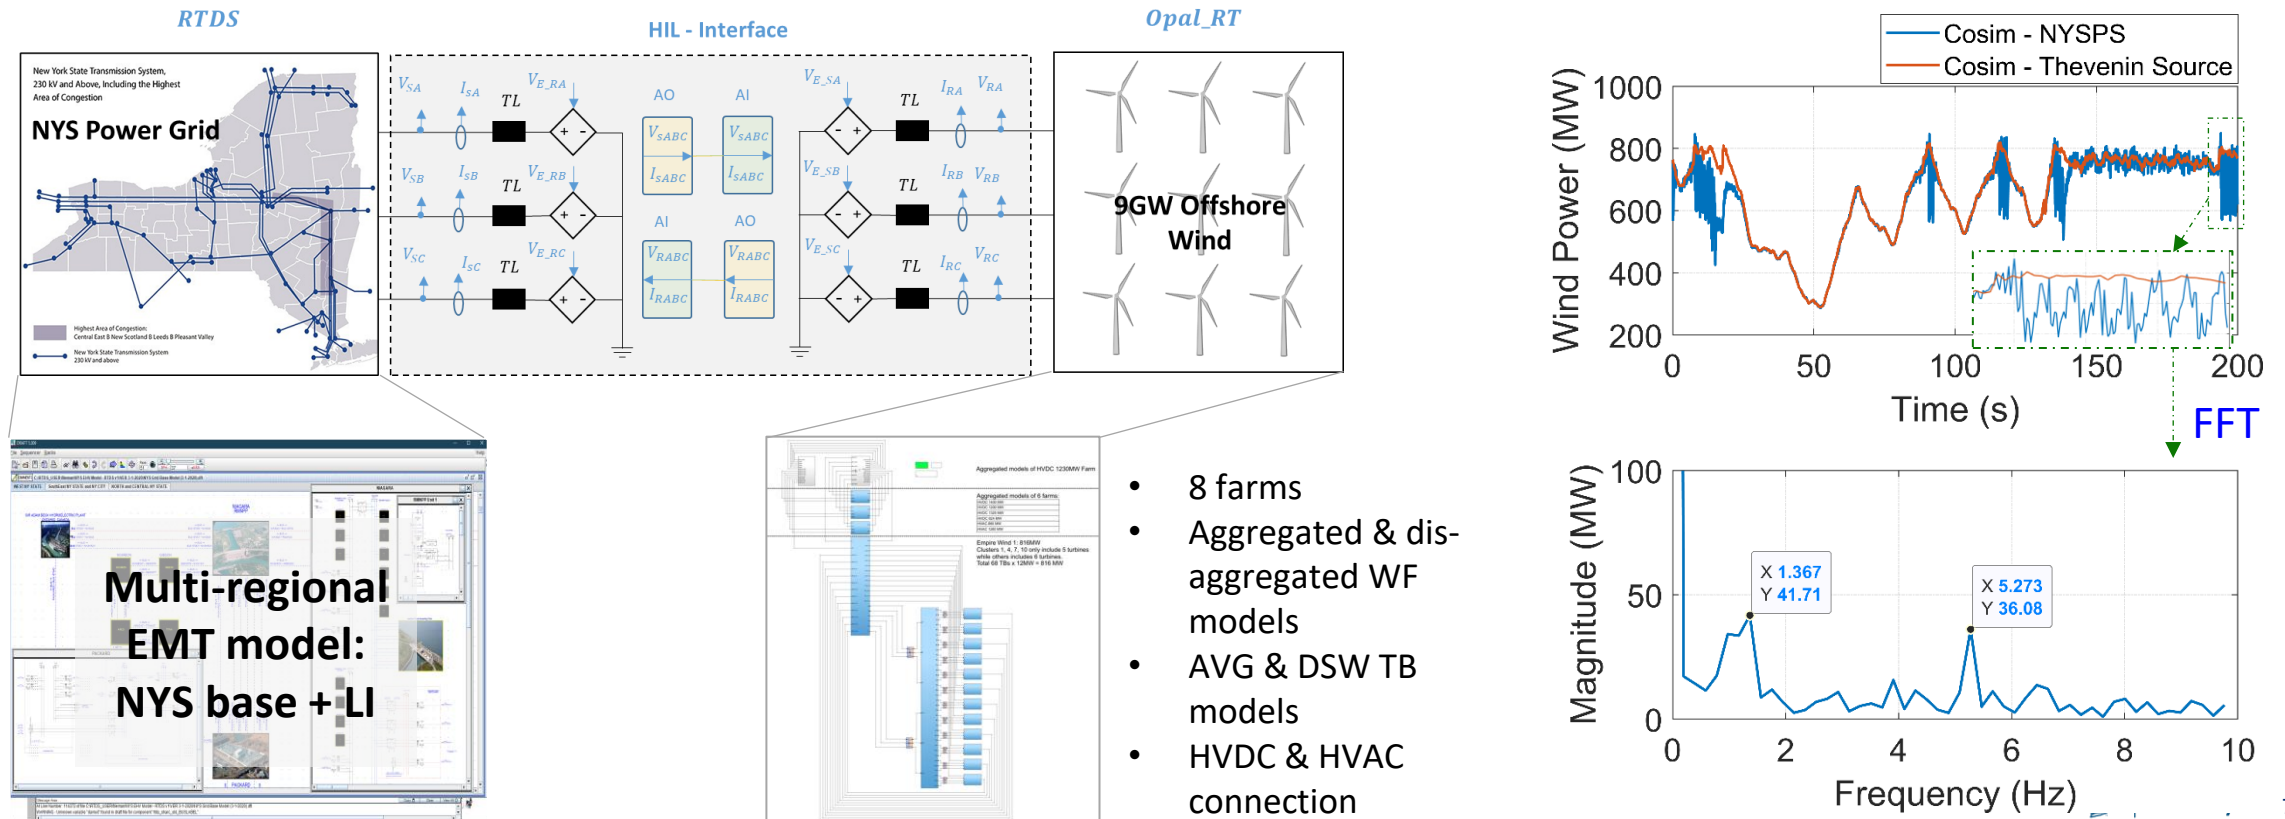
RTDS

HIL - Interface

Opal_RT

New York State Transmission System, 230 kV and Above, Including the Highest Area of Congestion

NYS Power Grid

Highest Area of Congestion: Central East & New Scotland & Leeds & Pleasant Valley

New York State Transmission System 230 kV and above

$V_{SA}$ $I_{SA}$ TL $V_{E\_RA}$ + -

$V_{SB}$ $I_{SB}$ TL $V_{E\_RB}$ + -

$V_{SC}$ $I_{SC}$ TL $V_{E\_RC}$ + -

AO AI

$V_{sABC}$ $I_{sABC}$ $V_{sABC}$ $I_{sABC}$

AI AO

$V_{RABC}$ $I_{RABC}$ $V_{RABC}$ $I_{RABC}$

$V_{E\_SA}$ - + TL $I_{RA}$ $V_{RA}$

$V_{E\_SB}$ - + TL $I_{RB}$ $V_{RB}$

$V_{E\_SC}$ - + TL $I_{RC}$ $V_{RC}$

9GW Offshore Wind

Multi-regional EMT model: NYS base + LI

Aggregated models of HVDC 1230MW Farm

Aggregated models of 6 farms:

Empire Wind 1: 816MW
Clusters 1, 4, 7, 10 only include 5 turbines while others includes 6 turbines.
Total 68 TBs x 12MW = 816 MW

• 8 farms
• Aggregated & dis-aggregated WF models
• AVG & DSW TB models
• HVDC & HVAC connection

Cosim - NYSPS
Cosim - Thevenin Source

Wind Power (MW)
1000
800
600
400
200
0 50 100 150 200
Time (s)

FFT

Magnitude (MW)
100
50
0
0 2 4 6 8 10
Frequency (Hz)

X 1.367
Y 41.71

X 5.273
Y 36.08